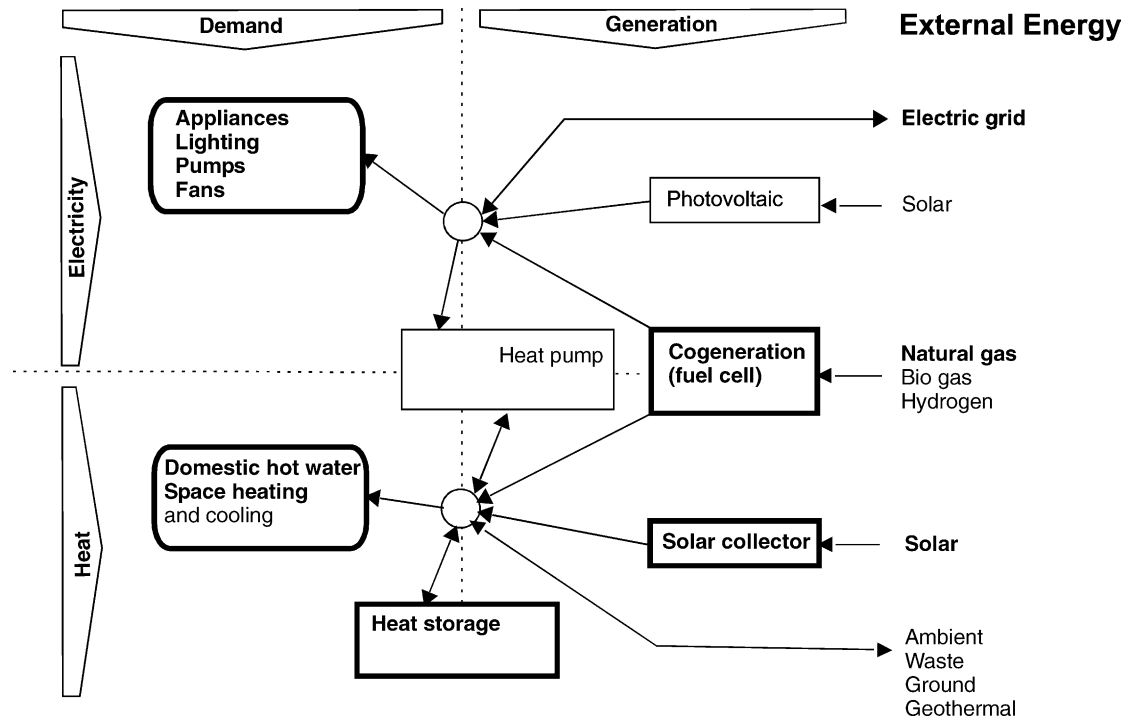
Demand

Generation

External Energy

Electricity

Appliances
Lighting
Pumps
Fans

Electric grid

Photovoltaic

Solar

Heat pump

Cogeneration (fuel cell)

Natural gas
Bio gas
Hydrogen

Heat

Domestic hot water
Space heating
and cooling

Solar collector

Solar

Heat storage

Ambient
Waste
Ground
Geothermal